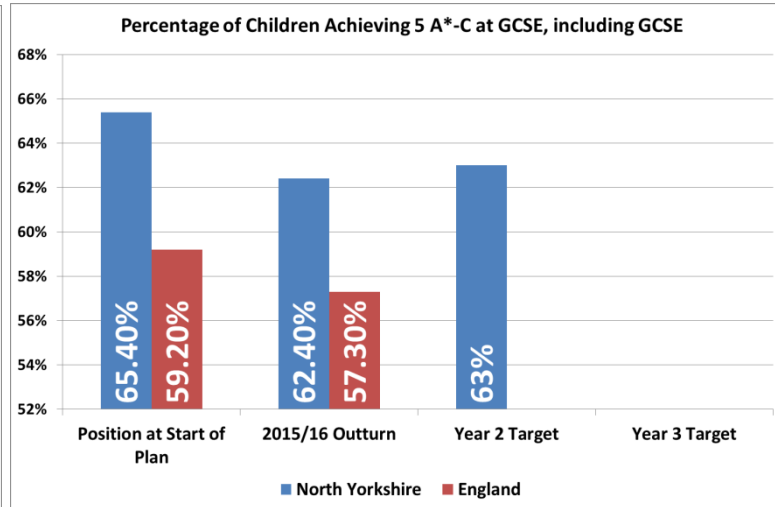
Percentage of Children Achieving 5 A*-C at GCSE, including GCSE

68%
66%
64%
62%
60%
58%
56%
54%
52%

65.40%
59.20%
62.40%
57.30%
63%

Position at Start of Plan
2015/16 Outturn
Year 2 Target
Year 3 Target

North Yorkshire
England